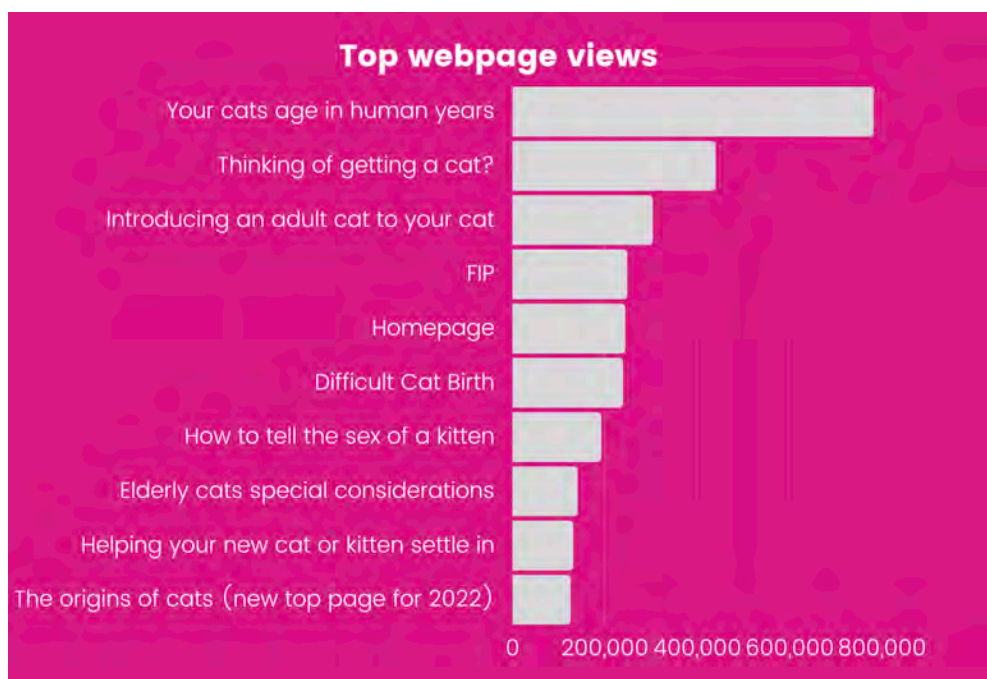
Top webpage views

Your cats age in human years
Thinking of getting a cat?
Introducing an adult cat to your cat
FIP
Homepage
Difficult Cat Birth
How to tell the sex of a kitten
Elderly cats special considerations
Helping your new cat or kitten settle in
The origins of cats (new top page for 2022)

0 200,000 400,000 600,000 800,000